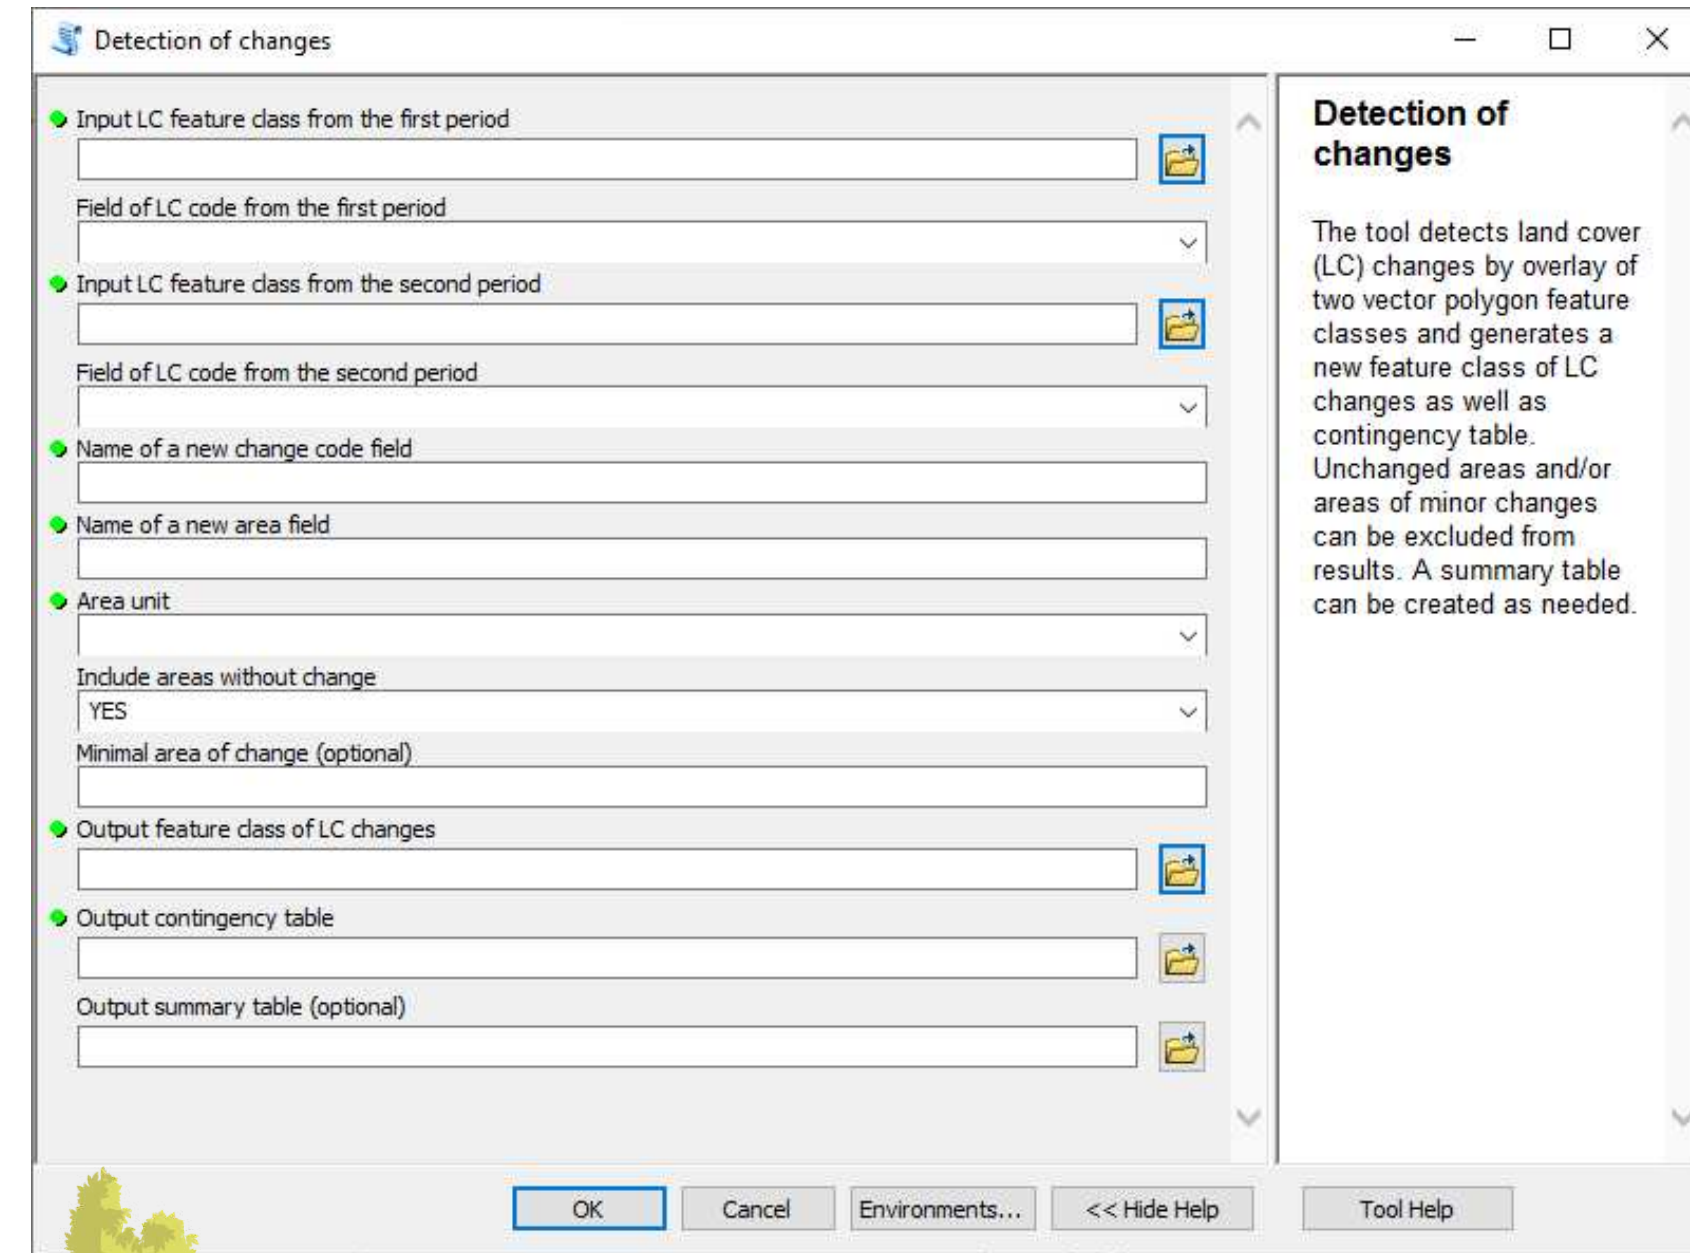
Detection of changes

Input LC feature class from the first period

Field of LC code from the first period

Input LC feature class from the second period

Field of LC code from the second period

Name of a new change code field

Name of a new area field

Area unit

Include areas without change

YES

Minimal area of change (optional)

Output feature class of LC changes

Output contingency table

Output summary table (optional)

Detection of changes

The tool detects land cover (LC) changes by overlay of two vector polygon feature classes and generates a new feature class of LC changes as well as contingency table. Unchanged areas and/or areas of minor changes can be excluded from results. A summary table can be created as needed.

OK Cancel Environments... << Hide Help Tool Help